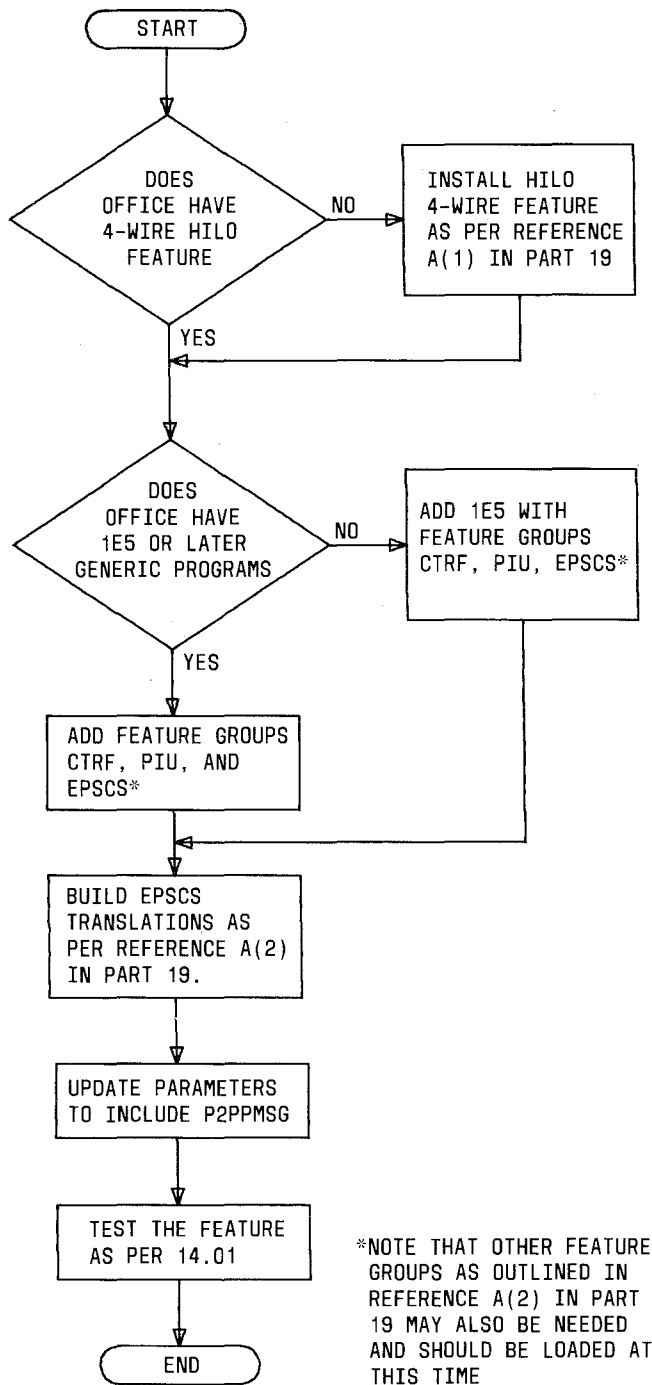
START

DOES OFFICE HAVE 4-WIRE HILO FEATURE

NO

INSTALL HILO 4-WIRE FEATURE AS PER REFERENCE A(1) IN PART 19

YES

DOES OFFICE HAVE 1E5 OR LATER GENERIC PROGRAMS

NO

ADD 1E5 WITH FEATURE GROUPS CTRF, PIU, EPSCS*

YES

ADD FEATURE GROUPS CTRF, PIU, AND EPSCS*

BUILD EPSCS TRANSLATIONS AS PER REFERENCE A(2) IN PART 19.

UPDATE PARAMETERS TO INCLUDE P2PPMSG

TEST THE FEATURE AS PER 14.01

END

*NOTE THAT OTHER FEATURE GROUPS AS OUTLINED IN REFERENCE A(2) IN PART 19 MAY ALSO BE NEEDED AND SHOULD BE LOADED AT THIS TIME